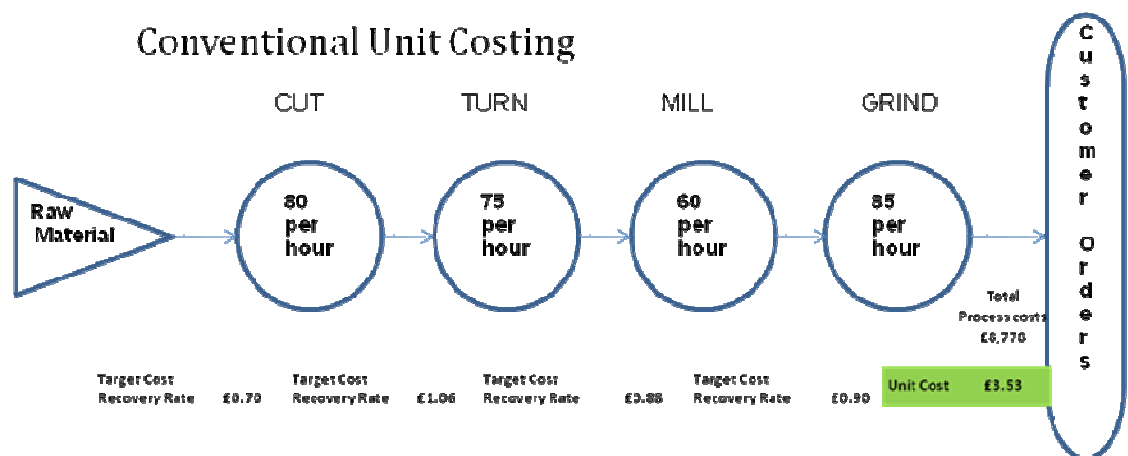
Conventional Unit Costing

CUT

TURN

MILL

GRIND

Customer Orders

Raw Material

80 per hour

75 per hour

60 per hour

85 per hour

Total Process costs £8,770

Target Cost Recovery Rate £0.70

Target Cost Recovery Rate £1.06

Target Cost Recovery Rate £0.88

Target Cost Recovery Rate £0.90

Unit Cost £3.53